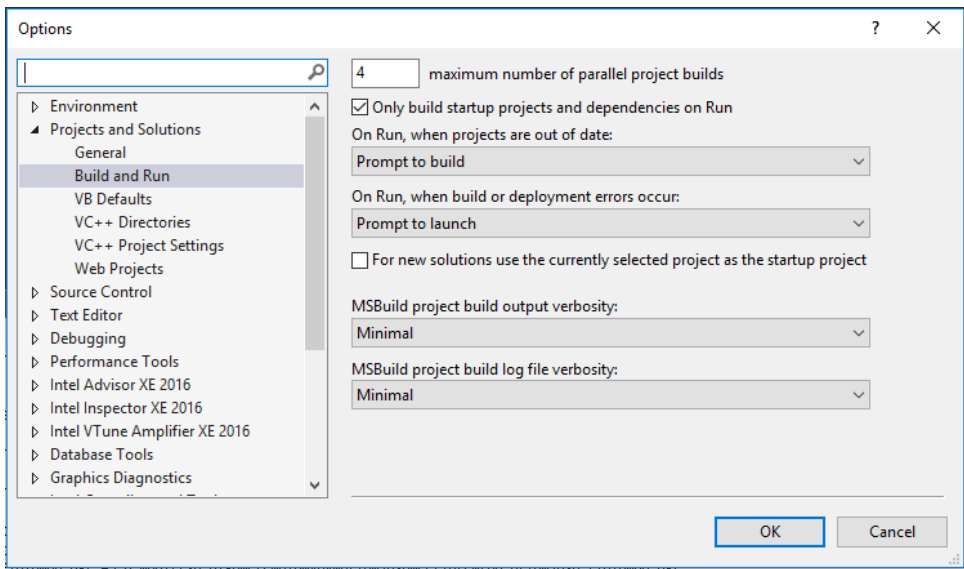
Options

?

Environment
Projects and Solutions
General
Build and Run
VB Defaults
VC++ Directories
VC++ Project Settings
Web Projects
Source Control
Text Editor
Debugging
Performance Tools
Intel Advisor XE 2016
Intel Inspector XE 2016
Intel VTune Amplifier XE 2016
Database Tools
Graphics Diagnostics
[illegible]

4 maximum number of parallel project builds

Only build startup projects and dependencies on Run

On Run, when projects are out of date:
Prompt to build

On Run, when build or deployment errors occur:
Prompt to launch

For new solutions use the currently selected project as the startup project

MSBuild project build output verbosity:
Minimal

MSBuild project build log file verbosity:
Minimal

OK
Cancel